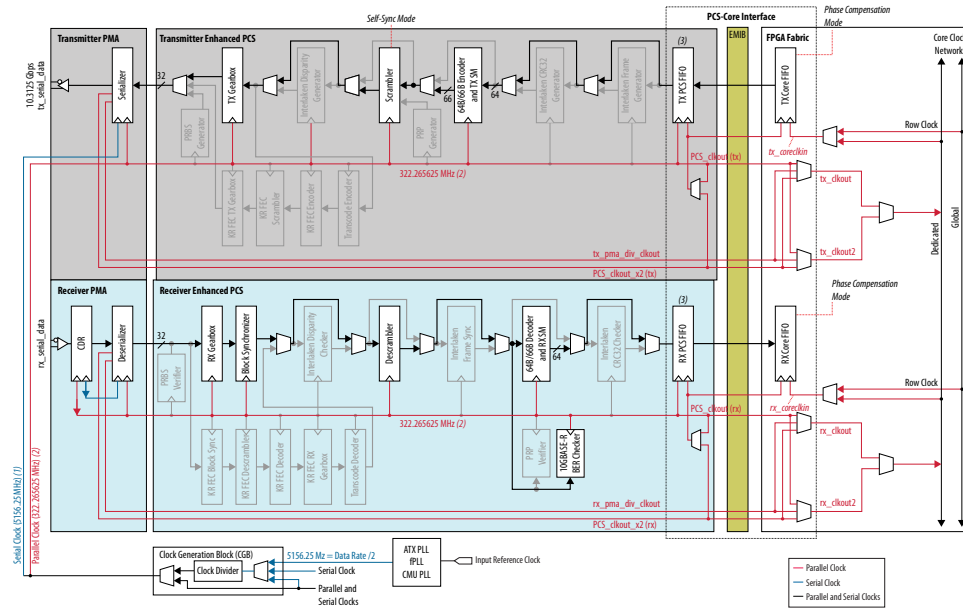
Self-Sync Mode

PCS-Core Interface

Phase Compensation Mode

Transmitter PMA

Transmitter Enhanced PCS

EMIB

FPGA Fabric

Core Clock Networks

10.3125 Gbps tx_serial_data

Serializer

32

TX Gearbox

Interlaken Disparity Generator

Scrambler

64B/66B Encoder and TX SM

66

64

Interlaken CRC32 Generator

Interlaken Frame Generator

(3)

TX PCS FIFO

TX Core FIFO

PRBS Generator

PRP Generator

Row Clock

KR FEC TX Gearbox

KR FEC Scrambler

KR FEC Encoder

Transcode Encoder

322.265625 MHz (2)

PCS_clkout (tx)

tx_coreclkin

tx_clkout

tx_clkout2

tx_pma_div_clkout

PCS_clkout_x2 (tx)

Dedicated

Global

Receiver PMA

Receiver Enhanced PCS

Phase Compensation Mode

rx_serial_data

CDR

Deserializer

32

RX Gearbox

Block Synchronizer

Interlaken Disparity Checker

Descrambler

Interlaken Frame Sync

64B/66B Decoder and RX SM

64

Interlaken CRC32 Checker

(3)

RX PCS FIFO

RX Core FIFO

PRBS Verifier

Row Clock

PCS_clkout (rx)

rx_coreclkin

322.265625 MHz (2)

KR FEC Block Sync

KR FEC Descrambler

KR FEC Decoder

KR FEC RX Gearbox

Transcode Decoder

PRP Verifier

10GBASE-R BER Checker

rx_clkout

rx_clkout2

rx_pma_div_clkout

PCS_clkout_x2 (rx)

Serial Clock (5156.25MHz) (1)

Parallel Clock (322.265625 MHz) (2)

Clock Generation Block (CGB)

Clock Divider

5156.25 Mz = Data Rate /2

Serial Clock

Parallel and Serial Clocks

ATX PLL
fPLL
CMU PLL

Input Reference Clock

Parallel Clock

Serial Clock

Parallel and Serial Clocks